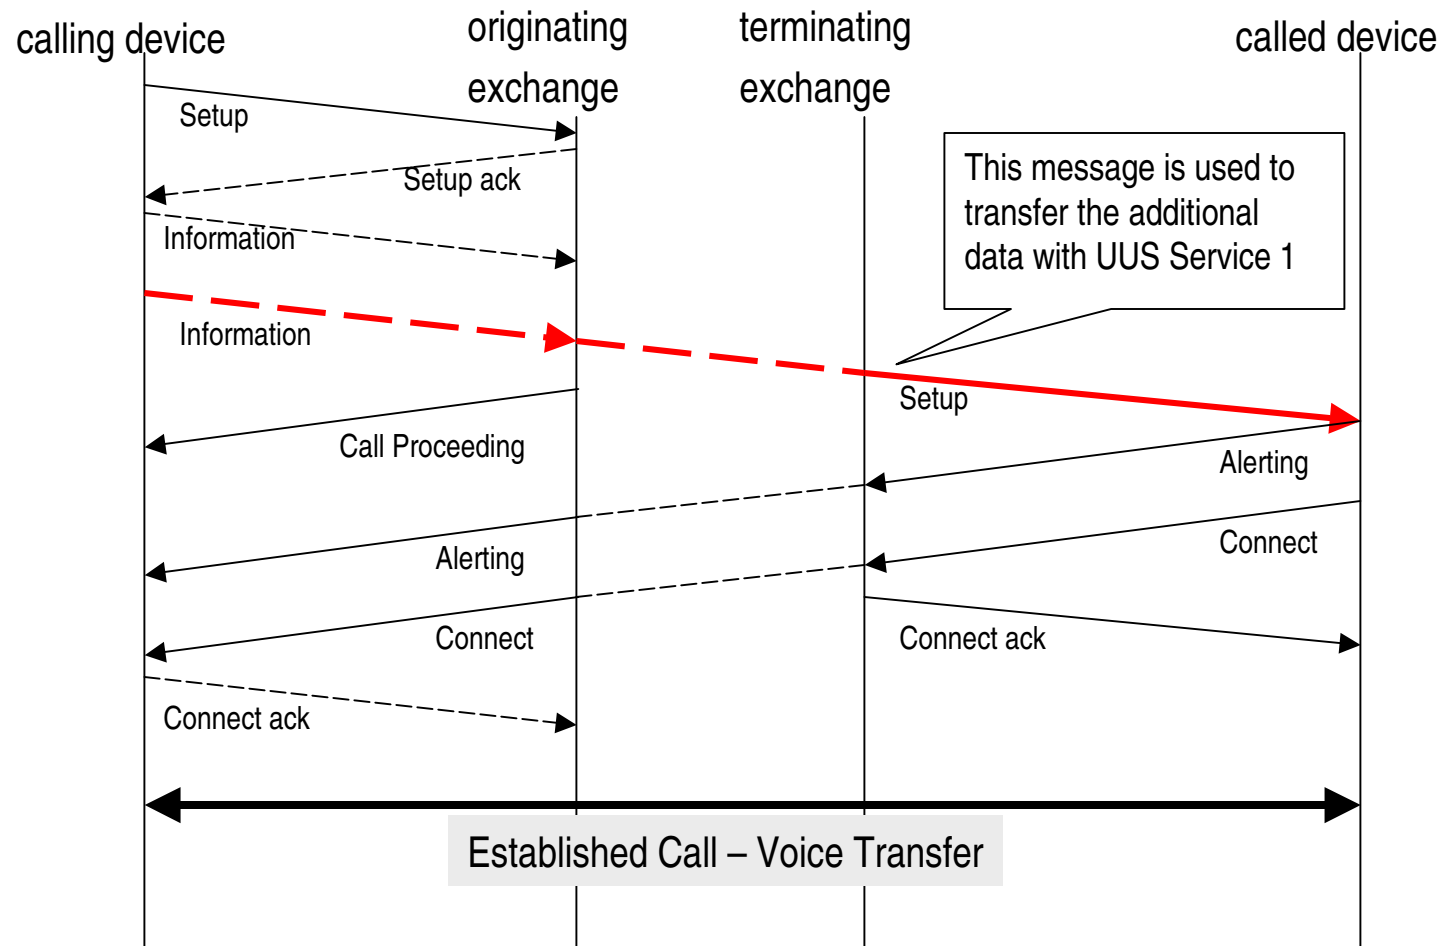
calling device

originating exchange

terminating exchange

called device

Setup

Setup ack

Information

This message is used to transfer the additional data with UUS Service 1

Information

Setup

Call Proceeding

Alerting

Alerting

Connect

Connect

Connect ack

Connect ack

Established Call – Voice Transfer